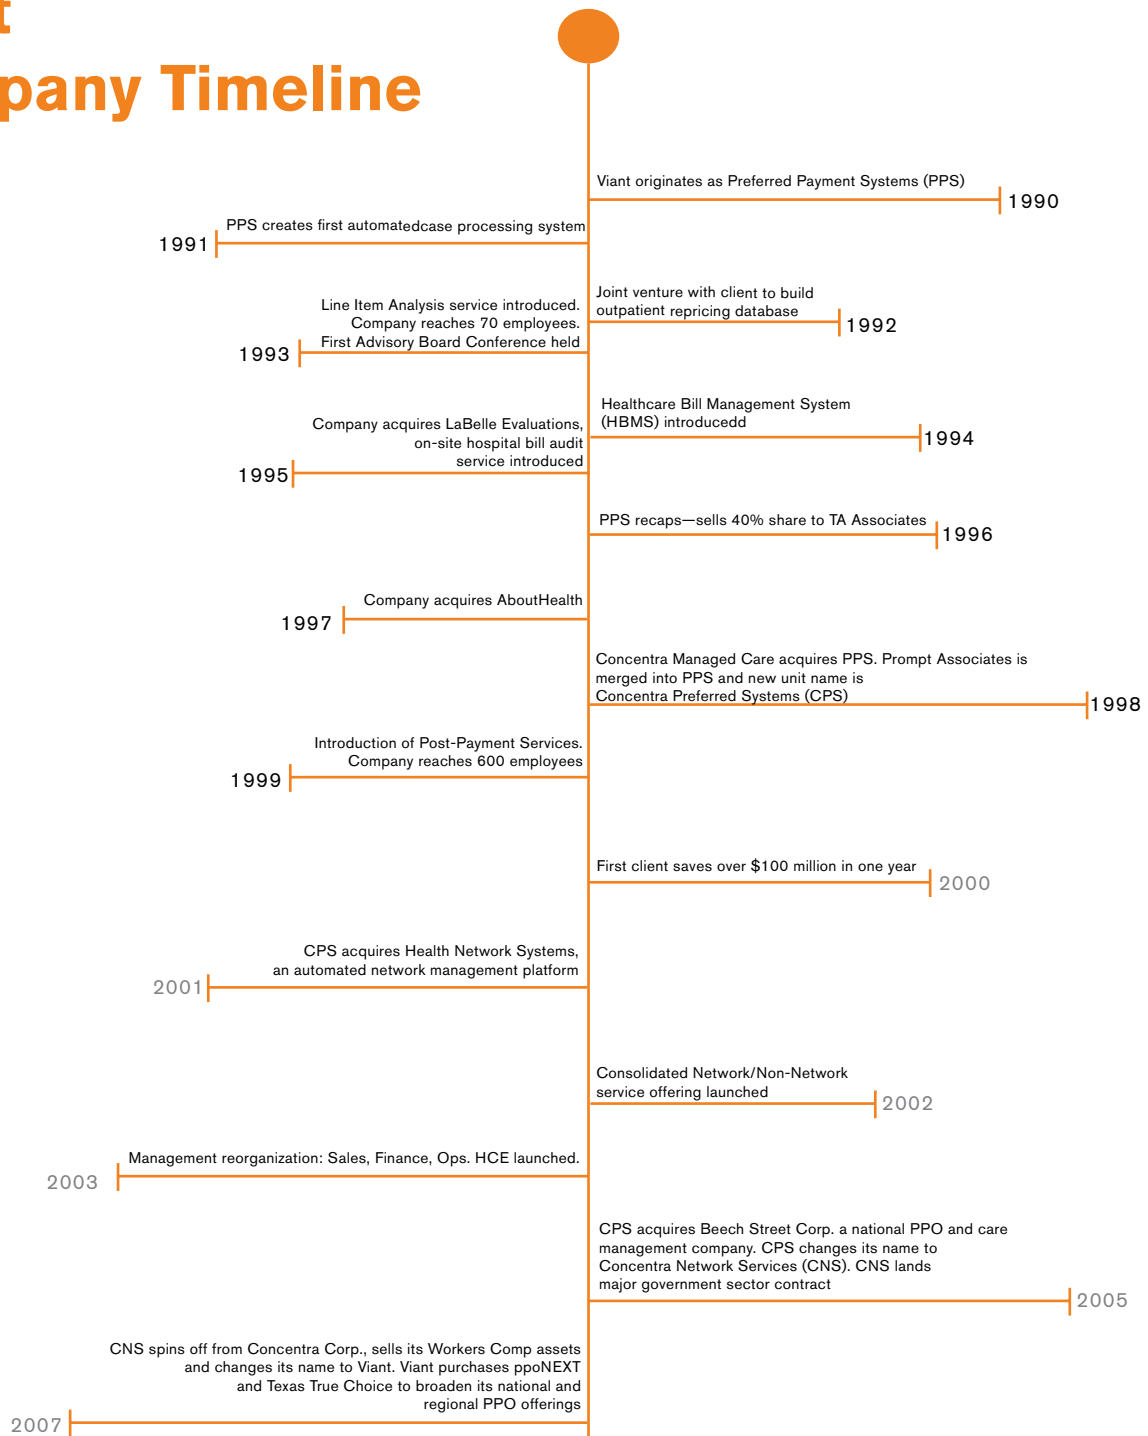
t

pany Timeline

Viant originates as Preferred Payment Systems (PPS)
1990

PPS creates first automatedcase processing system
1991

Joint venture with client to build outpatient repricing database
1992

Line Item Analysis service introduced. Company reaches 70 employees. First Advisory Board Conference held
1993

Healthcare Bill Management System (HBMS) introducedd
1994

Company acquires LaBelle Evaluations, on-site hospital bill audit service introduced
1995

PPS recaps—sells 40% share to TA Associates
1996

Company acquires AboutHealth
1997

Concentra Managed Care acquires PPS. Prompt Associates is merged into PPS and new unit name is Concentra Preferred Systems (CPS)
1998

Introduction of Post-Payment Services. Company reaches 600 employees
1999

First client saves over $100 million in one year
2000

CPS acquires Health Network Systems, an automated network management platform
2001

Consolidated Network/Non-Network service offering launched
2002

Management reorganization: Sales, Finance, Ops. HCE launched.
2003

CPS acquires Beech Street Corp. a national PPO and care management company. CPS changes its name to Concentra Network Services (CNS). CNS lands major government sector contract
2005

CNS spins off from Concentra Corp., sells its Workers Comp assets and changes its name to Viant. Viant purchases ppoNEXT and Texas True Choice to broaden its national and regional PPO offerings
2007